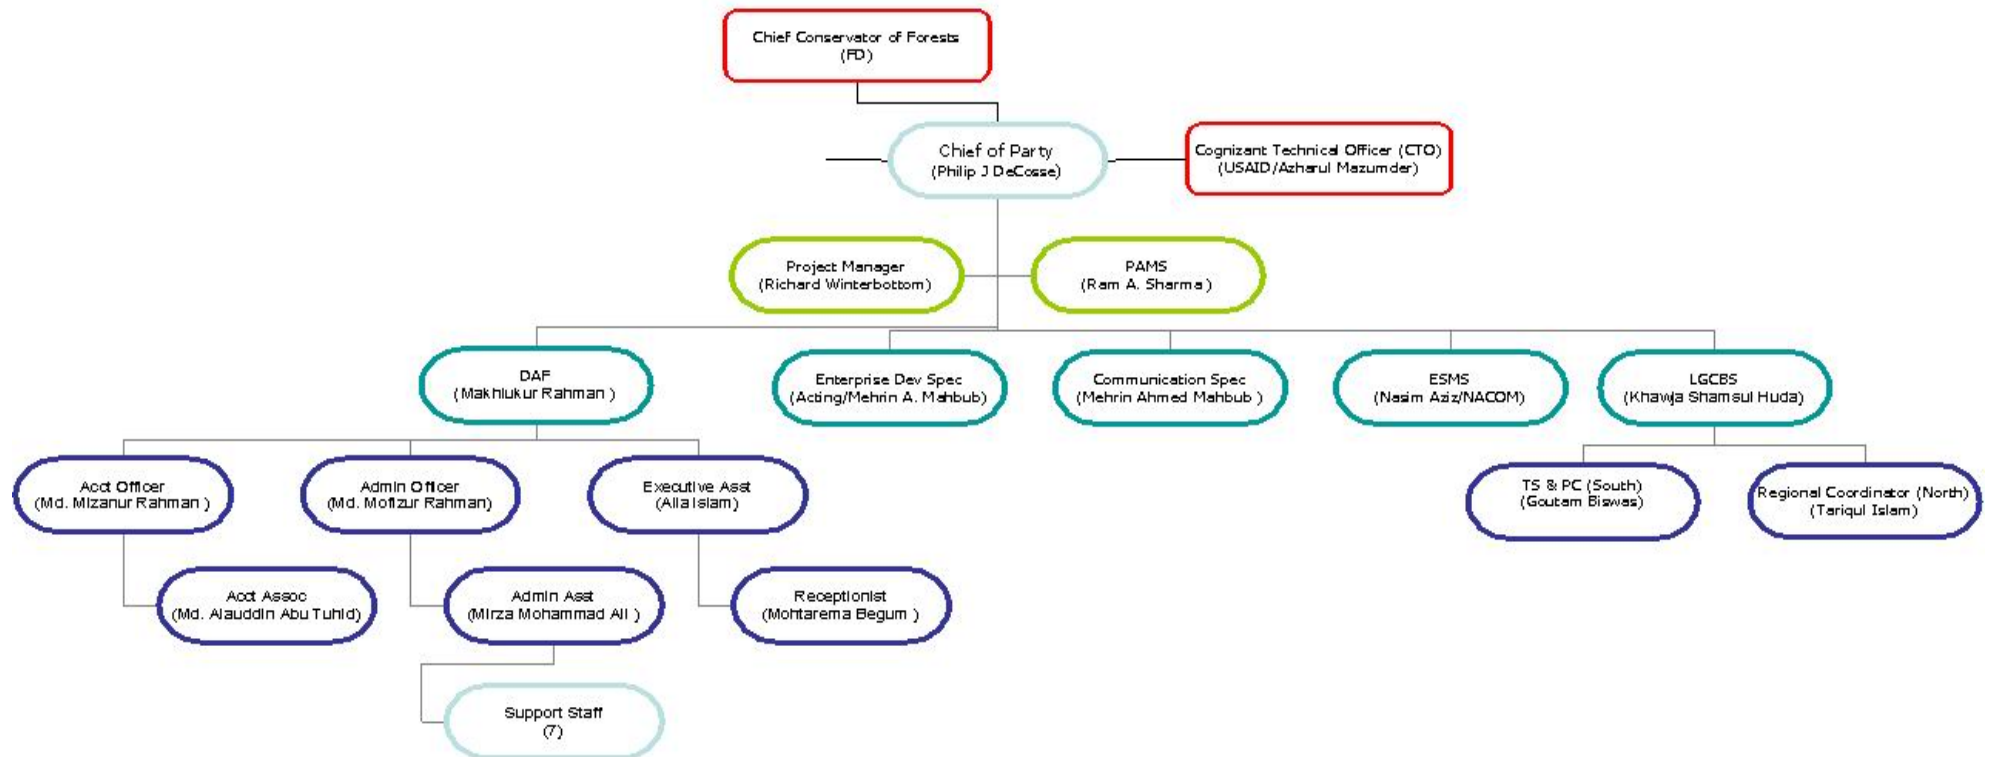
Chief Conservator of Forests
(FD)

Chief of Party
(Philip J DeCosse)

Cognizant Technical Officer (CTO)
(USAID/Azharul Mazumder)

Project Manager
(Richard Winterbottom)

PAMS
(Ram A. Sharma)

DAF
(Makhlukur Rahman)

Enterprise Dev Spec
(Acting/Mehrin A. Mahbub)

Communication Spec
(Mehrin Ahmed Mahbub)

ESMS
(Nasim Aziz/NACOM)

LGCBS
(Khawja Shamsul Huda)

Acct Officer
(Md. Mizanur Rahman)

Admin Officer
(Md. Mofizur Rahman)

Executive Asst
(Alia Islam)

TS & PC (South)
(Goutam Biswas)

Regional Coordinator (North)
(Tariqul Islam)

Acct Assoc
(Md. Alauddin Abu Tuhid)

Admin Asst
(Mirza Mohammad Ali)

Receptionist
(Mohtarema Begum)

Support Staff
(7)